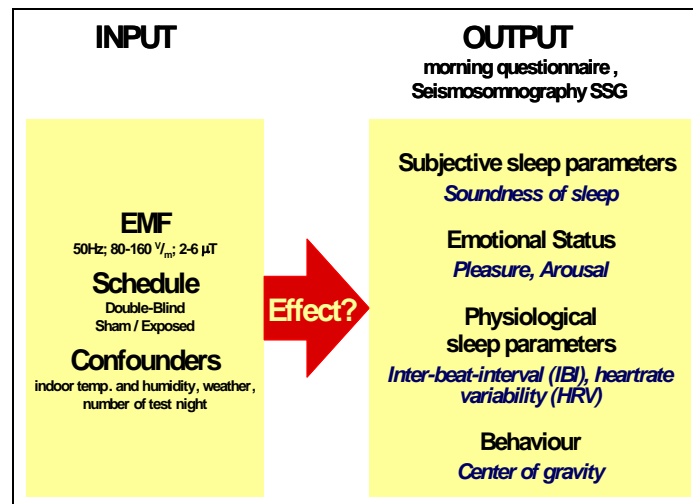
INPUT

OUTPUT
morning questionnaire , Seismosomnography SSG

EMF
50Hz; 80-160 $^{V}/_{m}$; 2-6 µT

Schedule
Double-Blind
Sham / Exposed

Confounders
indoor temp. and humidity, weather, number of test night

Effect?

Subjective sleep parameters
Soundness of sleep

Emotional Status
Pleasure, Arousal

Physiological sleep parameters
Inter-beat-interval (IBI), heartrate variability (HRV)

Behaviour
Center of gravity